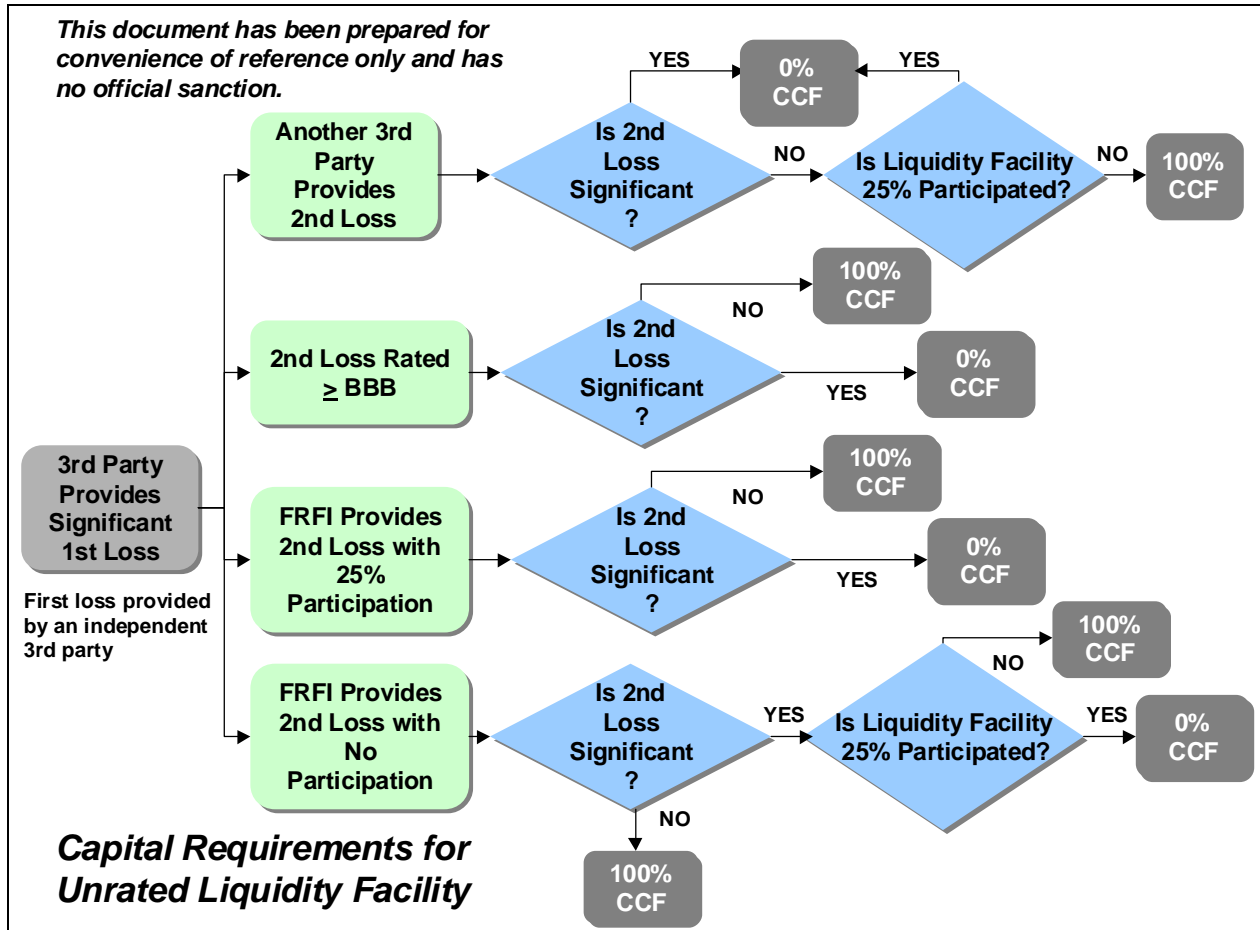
This document has been prepared for convenience of reference only and has no official sanction.

3rd Party Provides Significant 1st Loss

First loss provided by an independent 3rd party

Another 3rd Party Provides 2nd Loss

Is 2nd Loss Significant ?

YES

0% CCF

NO

Is Liquidity Facility 25% Participated?

YES

NO

100% CCF

2nd Loss Rated $\geq$ BBB

Is 2nd Loss Significant ?

NO

100% CCF

YES

0% CCF

FRFI Provides 2nd Loss with 25% Participation

Is 2nd Loss Significant ?

NO

100% CCF

YES

0% CCF

FRFI Provides 2nd Loss with No Participation

Is 2nd Loss Significant ?

YES

Is Liquidity Facility 25% Participated?

NO

100% CCF

YES

0% CCF

NO

100% CCF

Capital Requirements for Unrated Liquidity Facility